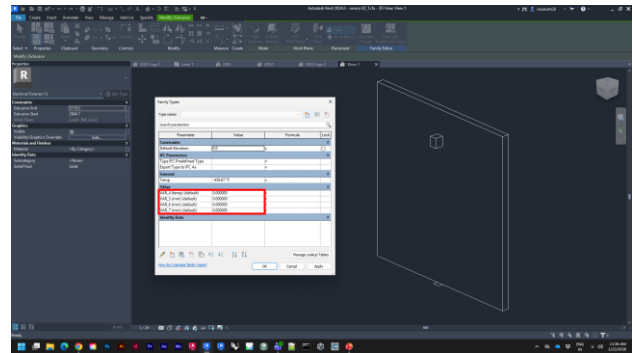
Autodesk Revit 2024.2 - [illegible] - 3D View: View 1

File Create Insert Annotate View Manage Add-Ins Modify | Extrusion

Select Properties Clipboard Geometry Controls Modify Measure Create Mode Work Plane Placement Family Editor

Modify | Extrusion

Properties

Electrical Fixtures (1)

Constraints
Extrusion End
Extrusion Start
Work Plane
Graphics
Visible
Visibility/Graphics Overrides Edit...
Materials and Finishes
Material <By Category>
Identity Data
Subcategory <None>
Solid/Void Solid

Family Types

Type name:

Search parameters

| Parameter | Value | Formula | Lock |
|---|---|---|---|
| Constraints | | | |
| Default Elevation | 0.0 | = | |
| IFC Parameters | | | |
| Type IFC Predefined Type | | = | |
| Export Type to IFC As | | = | |
| General | | | |
| Temp | -459.67 °F | = | |
| Other | | | |
| VAR_X (mm) (default) | 0.000000 | = | |
| VAR_Y (mm) (default) | 0.000000 | = | |
| VAR_Z (mm) (default) | 0.000000 | = | |
| VAR_T (mm) (default) | 0.000000 | = | |
| Identity Data | | | |

Manage Lookup Tables

How do I manage family types?

OK Cancel Apply

View 1